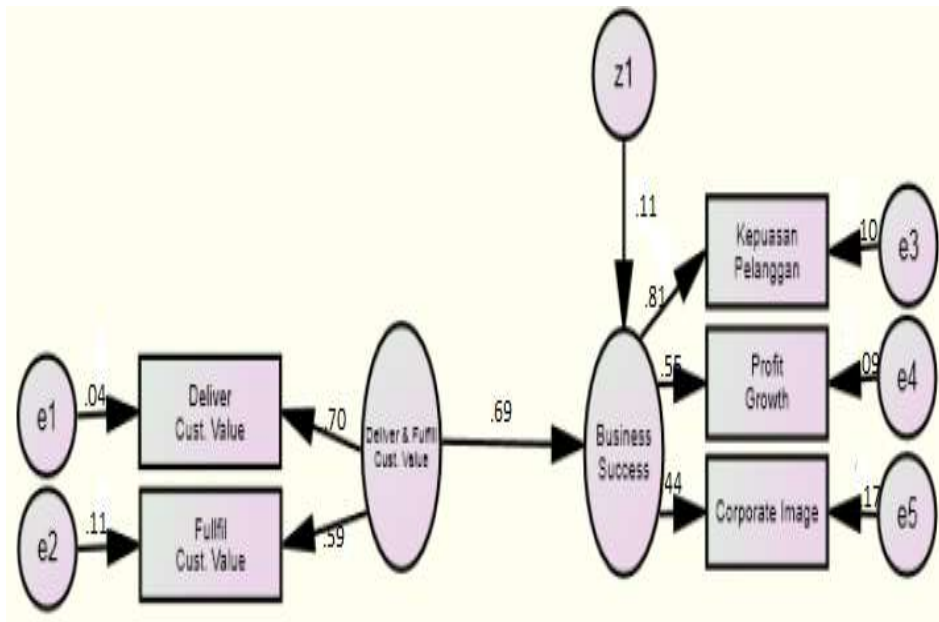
z1

.11

Kepuasan Pelanggan

10

e3

.81

.55

Profit Growth

09

e4

e1

.04

Deliver Cust. Value

.70

Deliver & Fulfil Cust. Value

.69

Business Success

44

Corporate Image

17

e5

e2

.11

Fullfil Cust. Value

.59